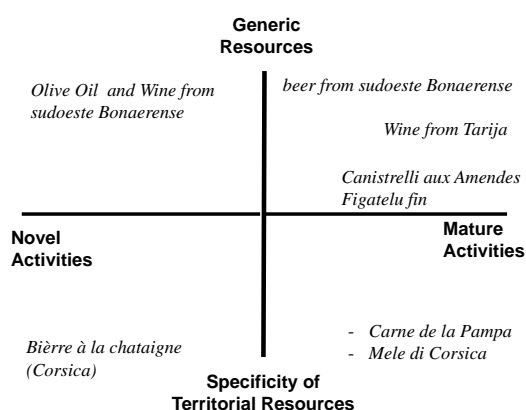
Generic Resources

Olive Oil and Wine from sudoeste Bonaerense

beer from sudoeste Bonaerense

Wine from Tarija

Canistrelli aux Amendes
Figatelu fin

Novel Activities

Mature Activities

Bièrre à la chataigne (Corsica)

- Carne de la Pampa
- Mele di Corsica

Specificity of Territorial Resources